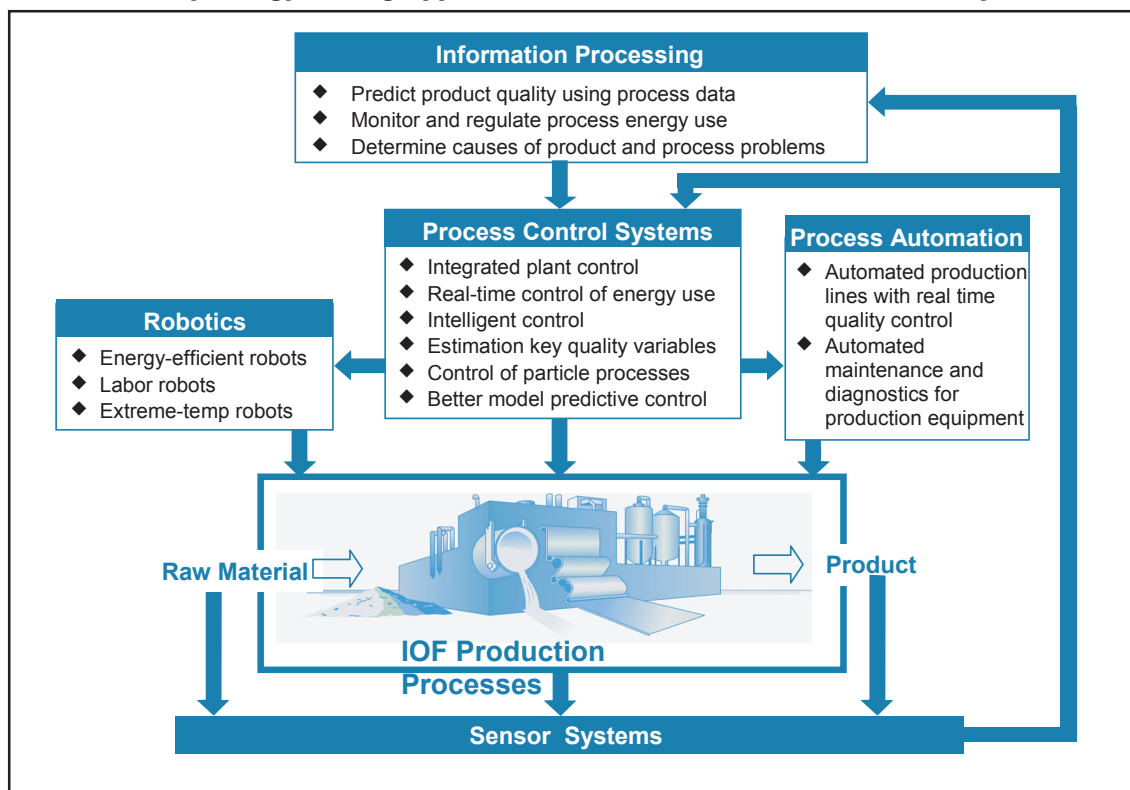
Information Processing

◆ Predict product quality using process data
◆ Monitor and regulate process energy use
◆ Determine causes of product and process problems

Process Control Systems

◆ Integrated plant control
◆ Real-time control of energy use
◆ Intelligent control
◆ Estimation key quality variables
◆ Control of particle processes
◆ Better model predictive control

Process Automation

◆ Automated production lines with real time quality control
◆ Automated maintenance and diagnostics for production equipment

Robotics

◆ Energy-efficient robots
◆ Labor robots
◆ Extreme-temp robots

Raw Material

Product

IOF Production Processes

Sensor Systems